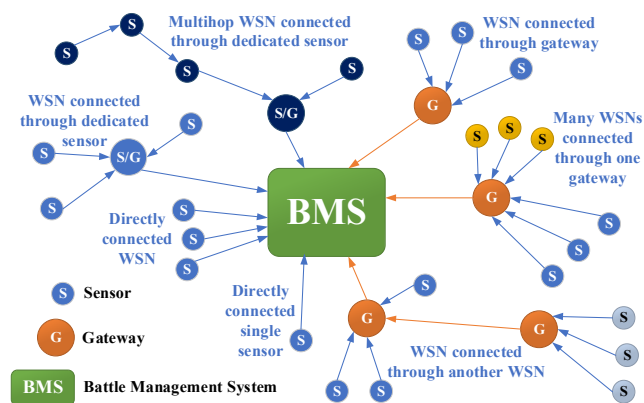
Multihop WSN connected through dedicated sensor

WSN connected through gateway

WSN connected through dedicated sensor

Many WSNs connected through one gateway

Directly connected WSN

Directly connected single sensor

WSN connected through another WSN

S

S

S

S

S/G

S/G

S

S

S

S

S

S

S

G

S

S

S

G

S

S

S

BMS

S

S

S

S

G

S

S

S

G

S

S

S

S Sensor

G Gateway

BMS Battle Management System